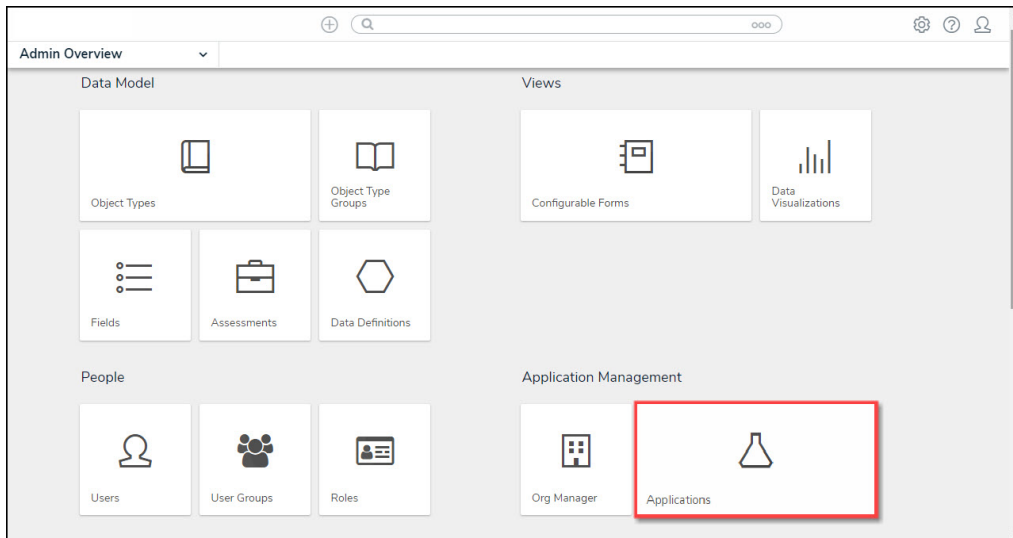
ooo

Admin Overview

Data Model

Object Types

Object Type Groups

Fields

Assessments

Data Definitions

Views

Configurable Forms

Data Visualizations

People

Users

User Groups

Roles

Application Management

Org Manager

Applications